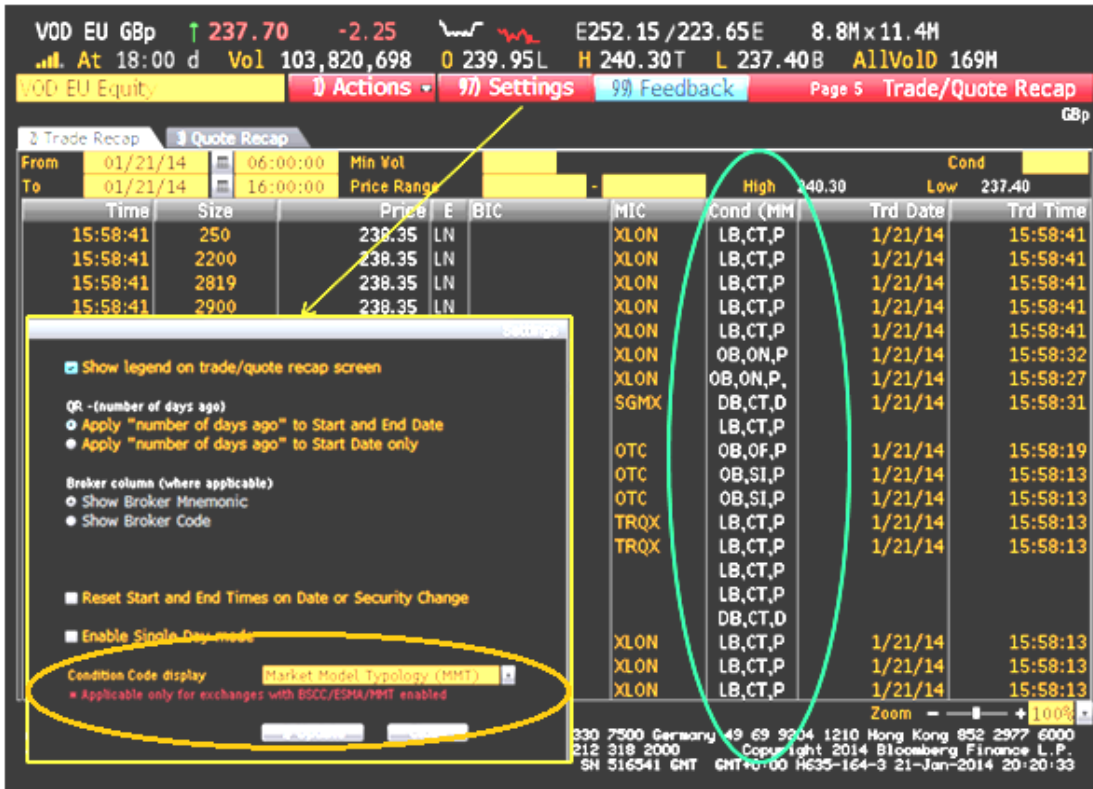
VOD EU GBp ↑ 237.70 -2.25 E252.15 /223.65E 8.8M × 11.4M
At 18:00 d Vol 103,820,698 O 239.95L H 240.30T L 237.40B AllVolD 169M

VOD EU Equity 1) Actions 97) Settings 99) Feedback Page 5 Trade/Quote Recap

GBp

2 Trade Recap 3 Quote Recap

From 01/21/14 06:00:00 Min Vol Cond
To 01/21/14 16:00:00 Price Range - High 240.30 Low 237.40

| Time | Size | Price | E | BIC | MIC | Cond (MM | Trd Date | Trd Time |
|---|---|---|---|---|---|---|---|---|
| 15:58:41 | 250 | 238.35 | LN | | XLON | LB,CT,P | 1/21/14 | 15:58:41 |
| 15:58:41 | 2200 | 238.35 | LN | | XLON | LB,CT,P | 1/21/14 | 15:58:41 |
| 15:58:41 | 2819 | 238.35 | LN | | XLON | LB,CT,P | 1/21/14 | 15:58:41 |
| 15:58:41 | 2900 | 238.35 | LN | | XLON | LB,CT,P | 1/21/14 | 15:58:41 |
| | | | | | XLON | LB,CT,P | 1/21/14 | 15:58:41 |
| | | | | | XLON | OB,ON,P | 1/21/14 | 15:58:32 |
| | | | | | XLON | OB,ON,P, | 1/21/14 | 15:58:27 |
| | | | | | SGMX | DB,CT,D | 1/21/14 | 15:58:31 |
| | | | | | | LB,CT,P | | |
| | | | | | OTC | OB,OF,P | 1/21/14 | 15:58:19 |
| | | | | | OTC | OB,SI,P | 1/21/14 | 15:58:13 |
| | | | | | OTC | OB,SI,P | 1/21/14 | 15:58:13 |
| | | | | | TRQX | LB,CT,P | 1/21/14 | 15:58:13 |
| | | | | | TRQX | LB,CT,P | 1/21/14 | 15:58:13 |
| | | | | | | LB,CT,P | | |
| | | | | | | LB,CT,P | | |
| | | | | | | DB,CT,D | | |
| | | | | | XLON | LB,CT,P | 1/21/14 | 15:58:13 |
| | | | | | XLON | LB,CT,P | 1/21/14 | 15:58:13 |
| | | | | | XLON | LB,CT,P | 1/21/14 | 15:58:13 |

Settings

Show legend on trade/quote recap screen

QR -(number of days ago)
Apply "number of days ago" to Start and End Date
Apply "number of days ago" to Start Date only

Broker column (where applicable)
Show Broker Mnemonic
Show Broker Code

Reset Start and End Times on Date or Security Change

Enable Single Day mode

Condition Code display Market Model Typology (MMT)
* Applicable only for exchanges with BSCC/ESMA/MMT enabled

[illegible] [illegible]

Zoom 100%

330 7500 Germany 49 69 9204 1210 Hong Kong 852 2977 6000
212 318 2000 Copyright 2014 Bloomberg Finance L.P.
SN 516541 GMT GMT+0:00 H635-164-3 21-Jan-2014 20:20:33